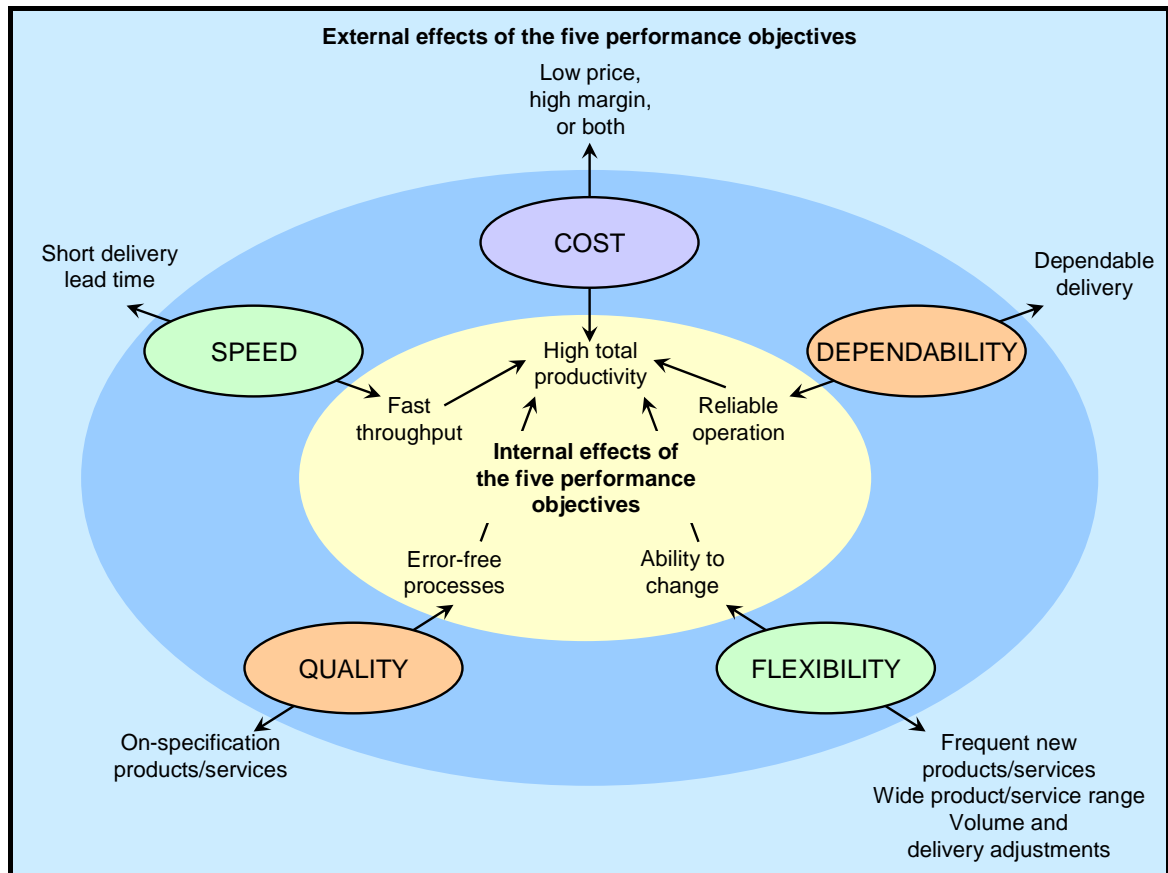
External effects of the five performance objectives

Low price, high margin, or both

COST

Short delivery lead time

Dependable delivery

SPEED

DEPENDABILITY

High total productivity

Fast throughput

Reliable operation

Internal effects of the five performance objectives

Error-free processes

Ability to change

QUALITY

FLEXIBILITY

On-specification products/services

Frequent new products/services
Wide product/service range
Volume and delivery adjustments